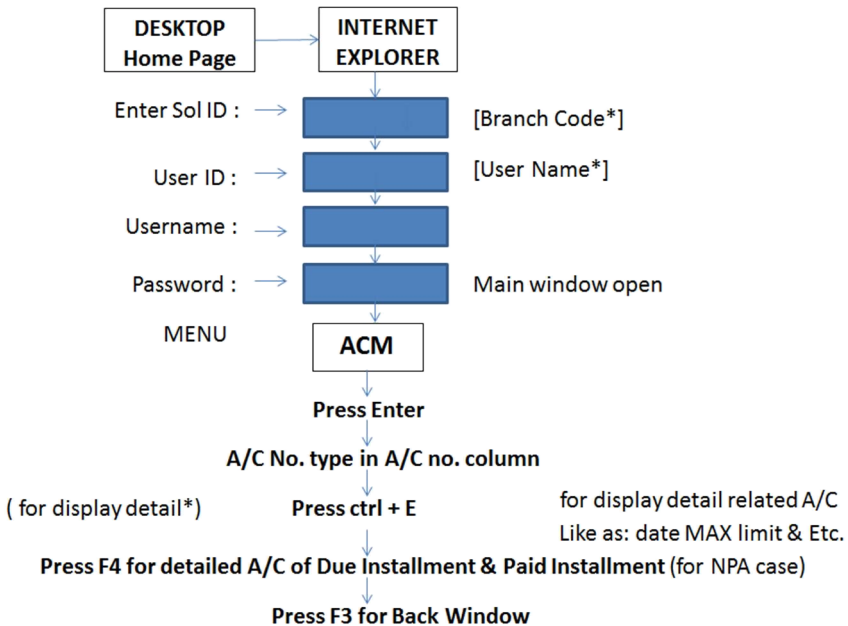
DESKTOP
Home Page

INTERNET
EXPLORER

Enter Sol ID :

[Branch Code*]

User ID :

[User Name*]

Username :

Password :

Main window open

MENU

ACM

Press Enter

A/C No. type in A/C no. column

( for display detail*)

Press ctrl + E

for display detail related A/C
Like as: date MAX limit & Etc.

Press F4 for detailed A/C of Due Installment & Paid Installment (for NPA case)

Press F3 for Back Window